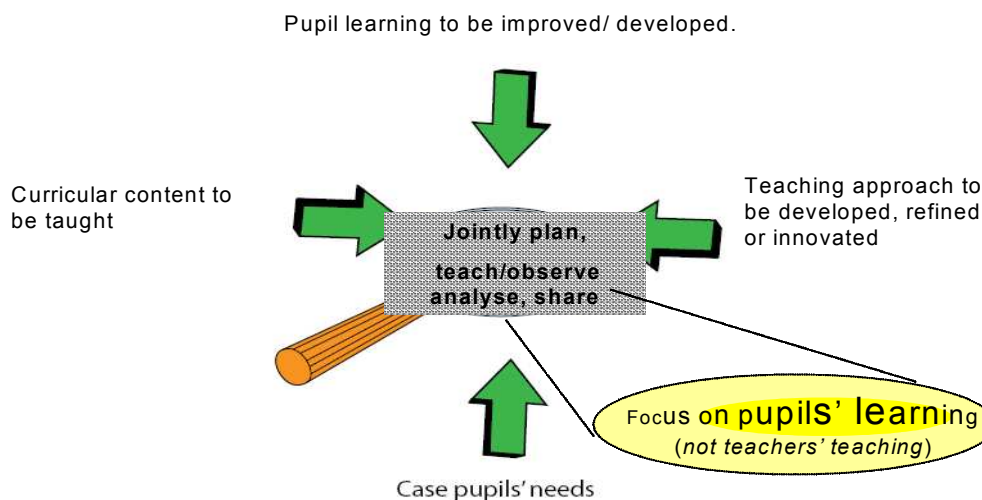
Pupil learning to be improved/ developed.

Curricular content to be taught

Jointly plan, teach/observe analyse, share

Teaching approach to be developed, refined or innovated

Focus on pupils' learning
(*not teachers' teaching*)

Case pupils' needs